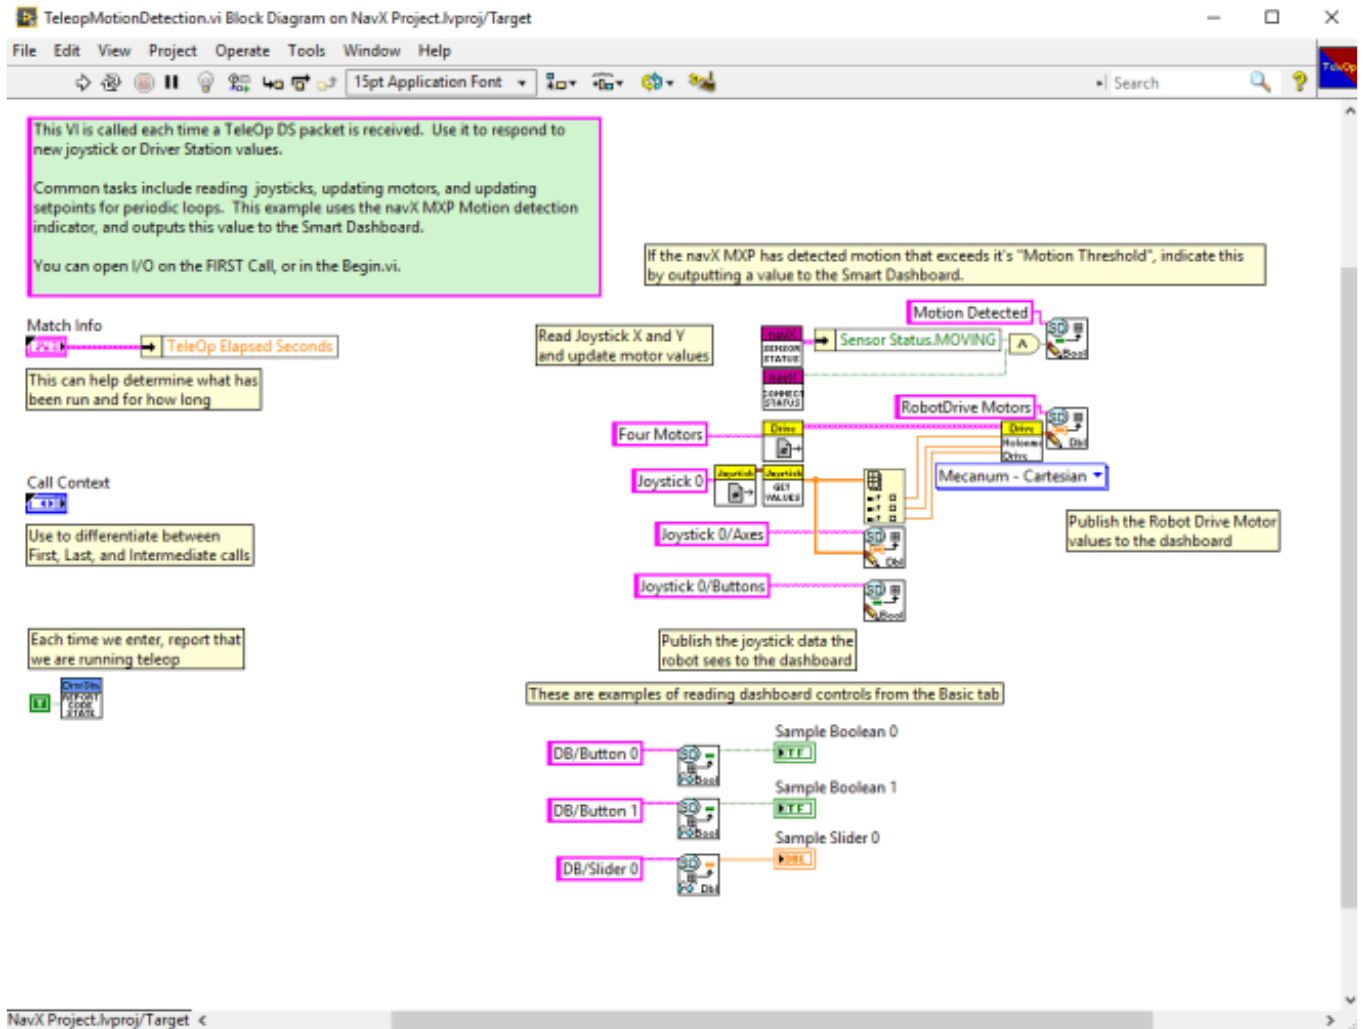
TeleopMotionDetection.vi Block Diagram on NavX Project.lvproj/Target

File Edit View Project Operate Tools Window Help

15pt Application Font

Search

TeleOp

This VI is called each time a TeleOp DS packet is received. Use it to respond to new joystick or Driver Station values.

Common tasks include reading joysticks, updating motors, and updating setpoints for periodic loops. This example uses the navX MXP Motion detection indicator, and outputs this value to the Smart Dashboard.

You can open I/O on the FIRST Call, or in the Begin.vi.

If the navX MXP has detected motion that exceeds it's "Motion Threshold", indicate this by outputting a value to the Smart Dashboard.

Match Info

TeleOp Elapsed Seconds

This can help determine what has been run and for how long

Read Joystick X and Y and update motor values

navX SENSOR STATUS

Sensor Status.MOVING

Motion Detected

navX CONNECT STATUS

RobotDrive Motors

Four Motors

Drive

Drive Holonomic Drive

Joystick 0

Joystick

Joystick GET VALUES

Mecanum - Cartesian

Call Context

Use to differentiate between First, Last, and Intermediate calls

Joystick 0/Axes

Publish the Robot Drive Motor values to the dashboard

Joystick 0/Buttons

Each time we enter, report that we are running teleop

DrvrStn REPORT CODE STATE

Publish the joystick data the robot sees to the dashboard

These are examples of reading dashboard controls from the Basic tab

Sample Boolean 0

DB/Button 0

Sample Boolean 1

DB/Button 1

Sample Slider 0

DB/Slider 0

NavX Project.lvproj/Target